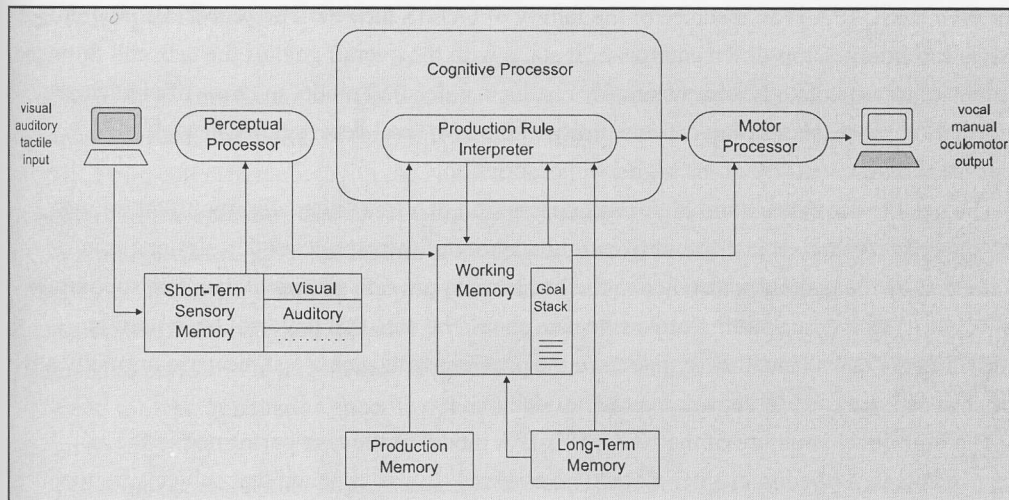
Cognitive Processor

visual
auditory
tactile
input

Perceptual
Processor

Production Rule
Interpreter

Motor
Processor

vocal
manual
oculomotor
output

Short-Term
Sensory
Memory

Visual
Auditory
..........

Working
Memory

Goal
Stack

Production
Memory

Long-Term
Memory